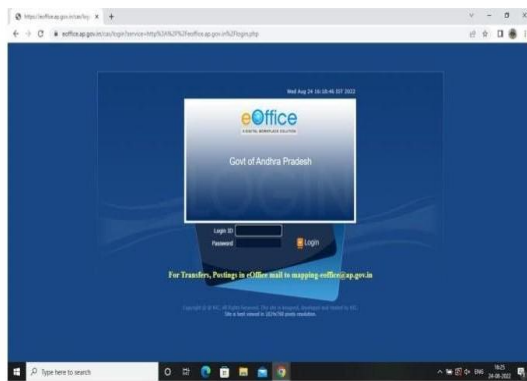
https://eoffice.ap.gov.in/cas/log ×

eoffice.ap.gov.in/cas/login?service=http%3A%2F%2Feoffice.ap.gov.in%2Flogin.php

Wed Aug 24 16:18:46 IST 2022

eOffice

A DIGITAL WORKPLACE SOLUTION

Govt of Andhra Pradesh

Login ID

Password

Login

For Transfers, Postings in eOffice mail to mapping-eoffice@ap.gov.in

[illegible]

Type here to search

ENG

16:25
24-08-2022